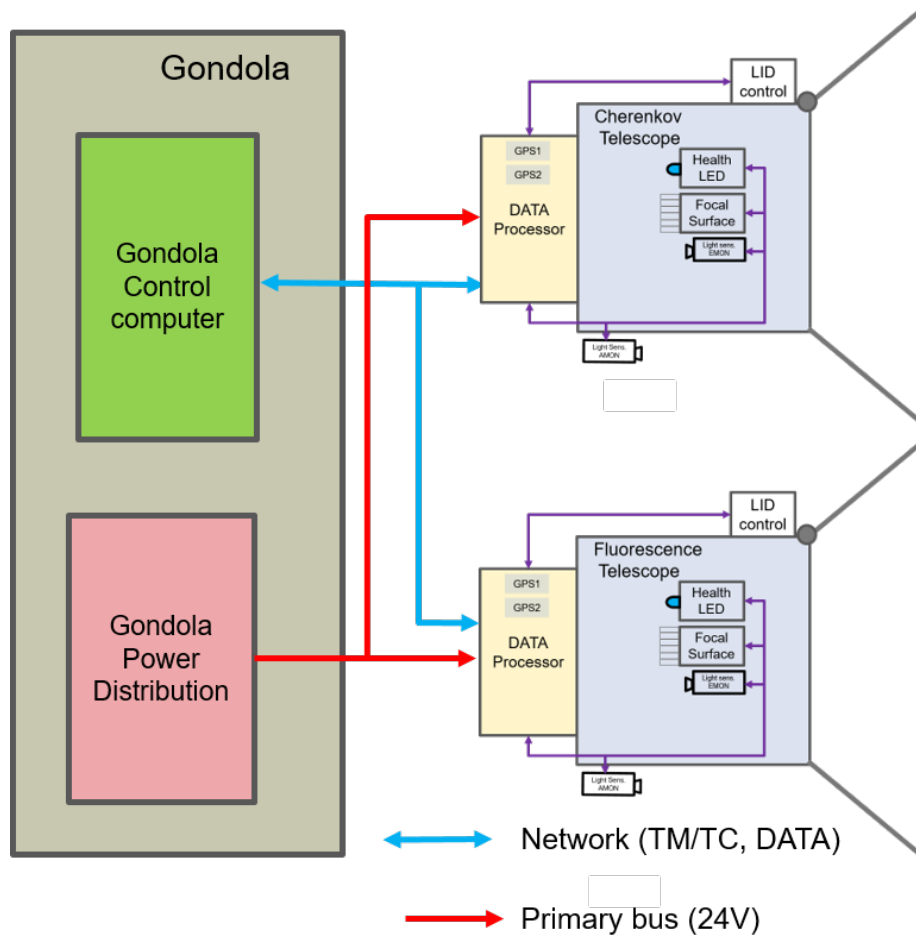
Gondola

Gondola Control computer

Gondola Power Distribution

LID control

Cherenkov Telescope

GPS1

GPS2

DATA Processor

Health LED

Focal Surface

Light sens. EMON

Light Sens. AMON

LID control

Fluorescence Telescope

GPS1

GPS2

DATA Processor

Health LED

Focal Surface

Light sens. EMON

Light Sens. AMON

Network (TM/TC, DATA)

Primary bus (24V)